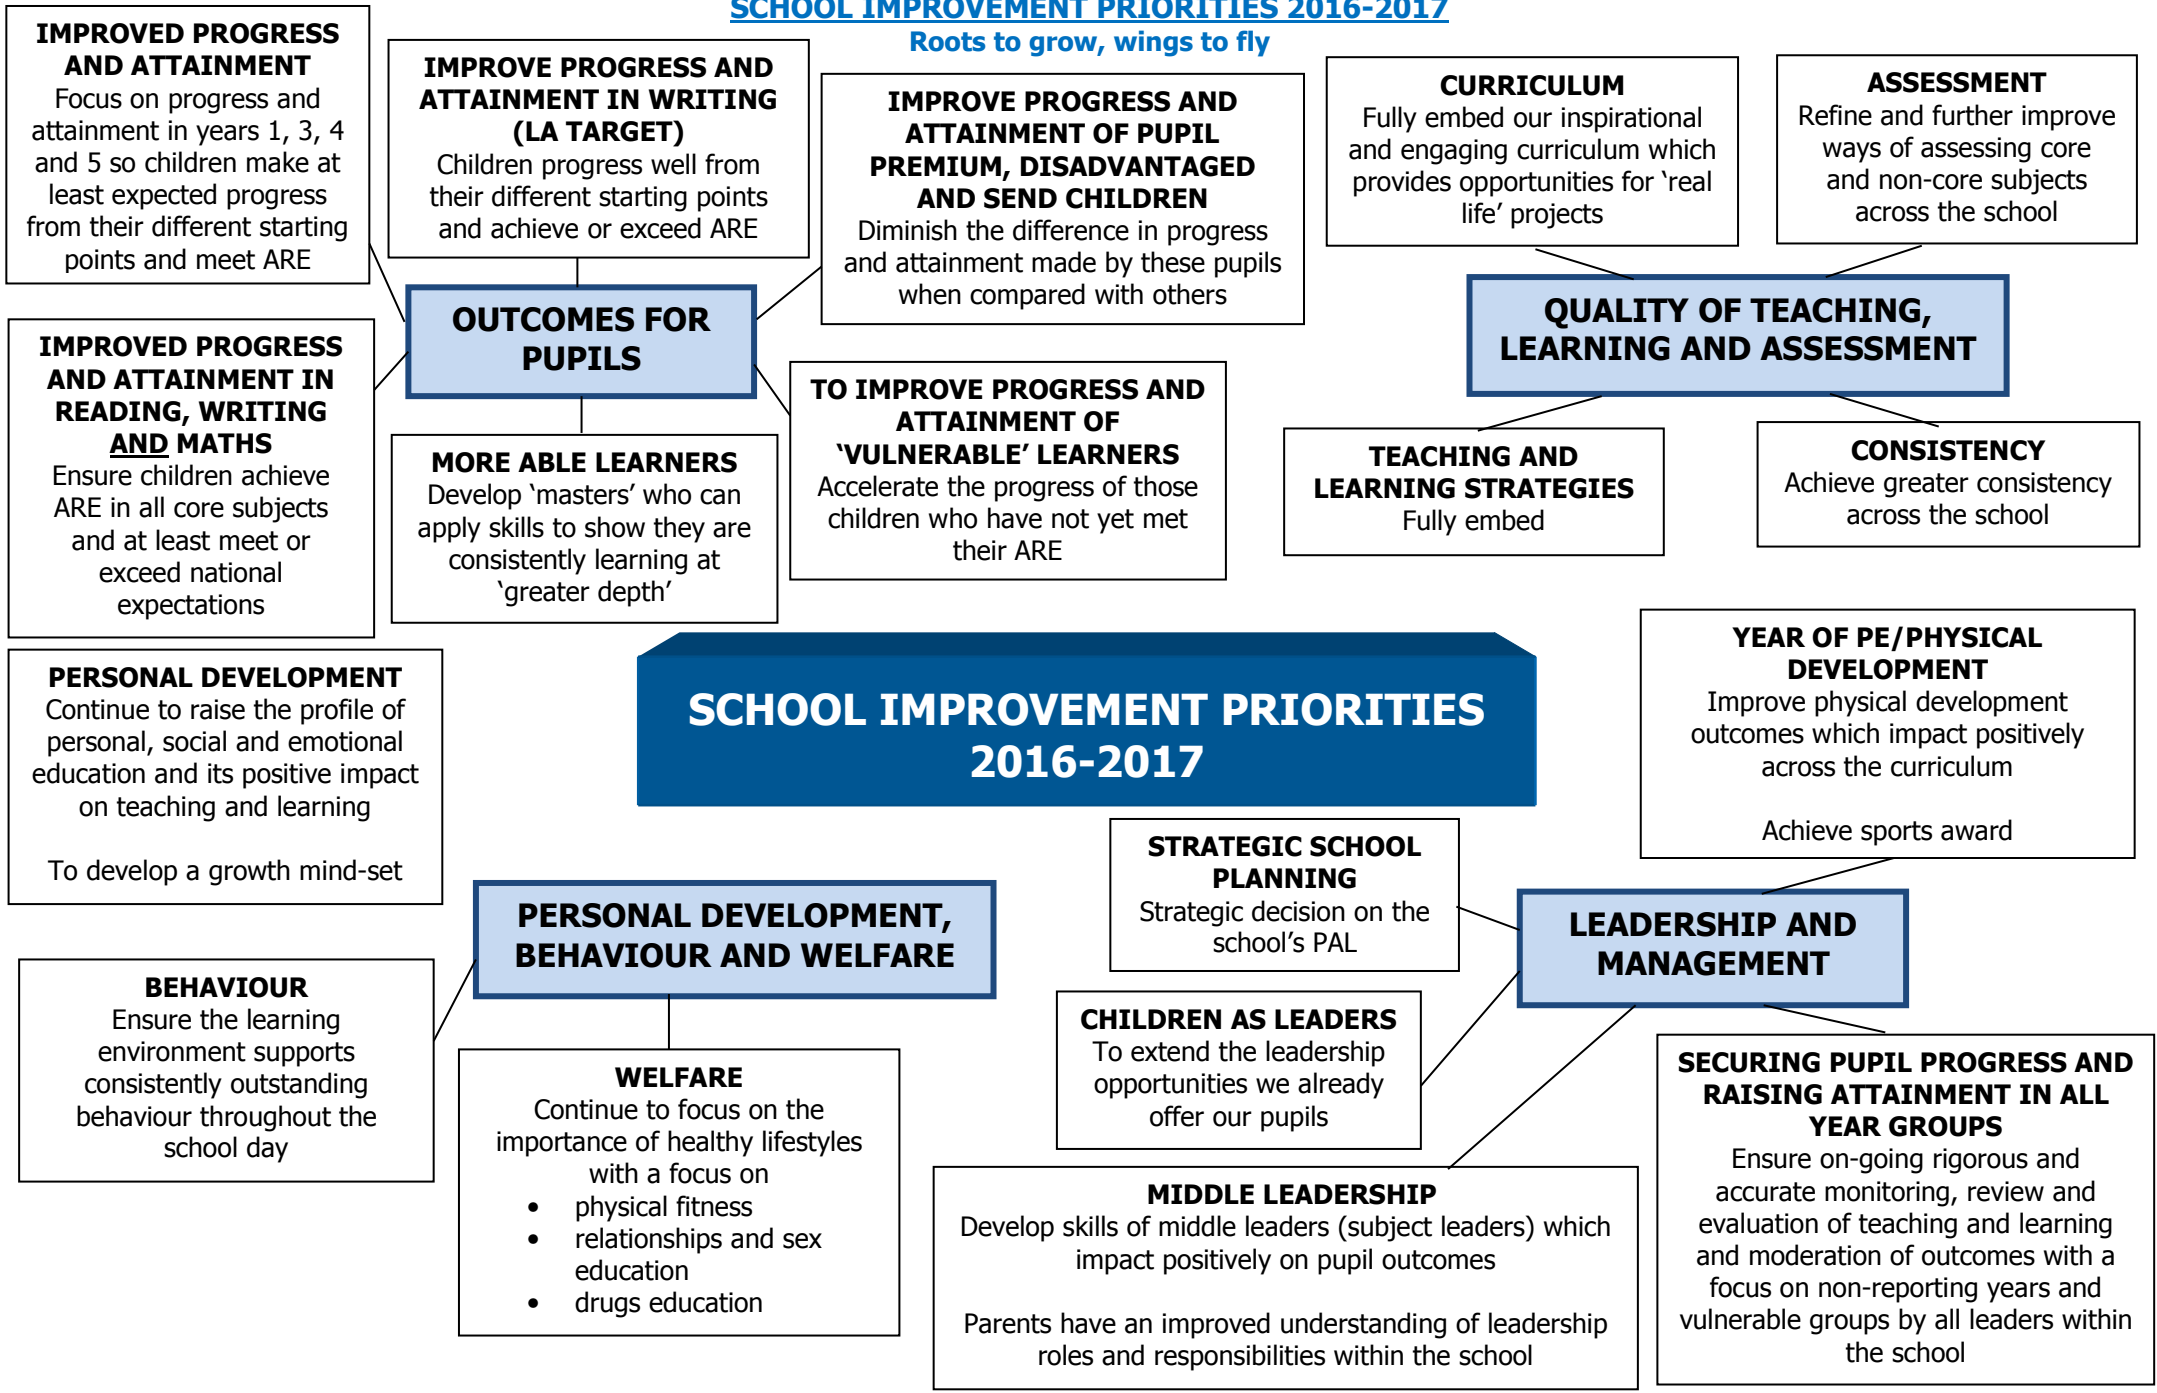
SCHOOL IMPROVEMENT PRIORITIES 2016-2017
Roots to grow, wings to fly

IMPROVED PROGRESS AND ATTAINMENT
Focus on progress and attainment in years 1, 3, 4 and 5 so children make at least expected progress from their different starting points and meet ARE

IMPROVE PROGRESS AND ATTAINMENT IN WRITING (LA TARGET)
Children progress well from their different starting points and achieve or exceed ARE

IMPROVE PROGRESS AND ATTAINMENT OF PUPIL PREMIUM, DISADVANTAGED AND SEND CHILDREN
Diminish the difference in progress and attainment made by these pupils when compared with others

CURRICULUM
Fully embed our inspirational and engaging curriculum which provides opportunities for 'real life' projects

ASSESSMENT
Refine and further improve ways of assessing core and non-core subjects across the school

OUTCOMES FOR PUPILS

QUALITY OF TEACHING, LEARNING AND ASSESSMENT

IMPROVED PROGRESS AND ATTAINMENT IN READING, WRITING AND MATHS
Ensure children achieve ARE in all core subjects and at least meet or exceed national expectations

MORE ABLE LEARNERS
Develop 'masters' who can apply skills to show they are consistently learning at 'greater depth'

TO IMPROVE PROGRESS AND ATTAINMENT OF 'VULNERABLE' LEARNERS
Accelerate the progress of those children who have not yet met their ARE

TEACHING AND LEARNING STRATEGIES
Fully embed

CONSISTENCY
Achieve greater consistency across the school

SCHOOL IMPROVEMENT PRIORITIES 2016-2017

YEAR OF PE/PHYSICAL DEVELOPMENT
Improve physical development outcomes which impact positively across the curriculum

Achieve sports award

PERSONAL DEVELOPMENT
Continue to raise the profile of personal, social and emotional education and its positive impact on teaching and learning

To develop a growth mind-set

STRATEGIC SCHOOL PLANNING
Strategic decision on the school's PAL

PERSONAL DEVELOPMENT, BEHAVIOUR AND WELFARE

LEADERSHIP AND MANAGEMENT

BEHAVIOUR
Ensure the learning environment supports consistently outstanding behaviour throughout the school day

CHILDREN AS LEADERS
To extend the leadership opportunities we already offer our pupils

WELFARE
Continue to focus on the importance of healthy lifestyles with a focus on
• physical fitness
• relationships and sex education
• drugs education

SECURING PUPIL PROGRESS AND RAISING ATTAINMENT IN ALL YEAR GROUPS
Ensure on-going rigorous and accurate monitoring, review and evaluation of teaching and learning and moderation of outcomes with a focus on non-reporting years and vulnerable groups by all leaders within the school

MIDDLE LEADERSHIP
Develop skills of middle leaders (subject leaders) which impact positively on pupil outcomes

Parents have an improved understanding of leadership roles and responsibilities within the school